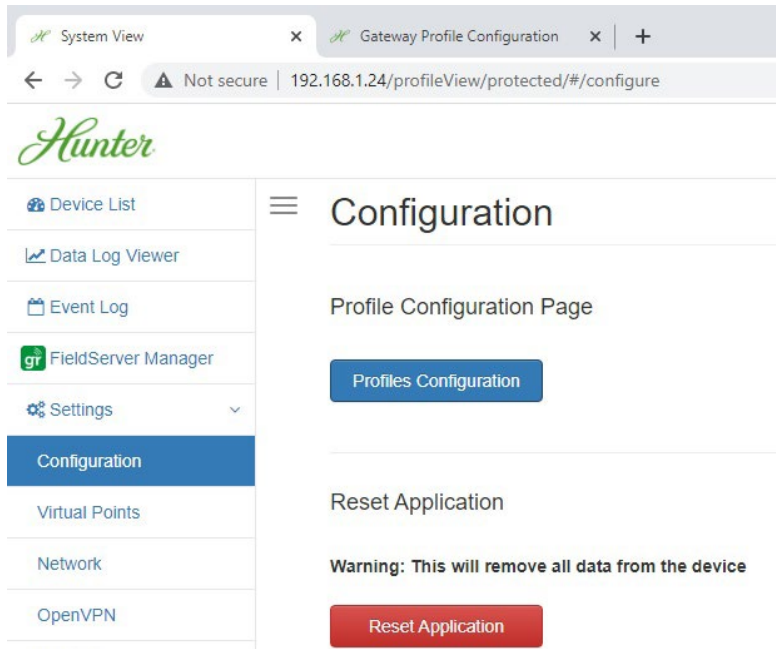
System View ×
Gateway Profile Configuration ×
+
Not secure | 192.168.1.24/profileView/protected/#/configure

Hunter

Device List
Data Log Viewer
Event Log
gr FieldServer Manager
Settings
Configuration
Virtual Points
Network
OpenVPN

Configuration

Profile Configuration Page

Profiles Configuration

Reset Application

Warning: This will remove all data from the device

Reset Application